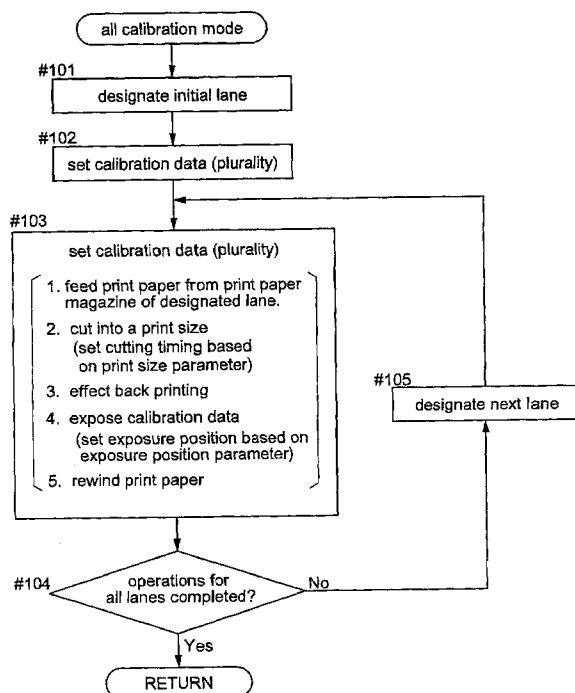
all calibration mode

#101
designate initial lane

#102
set calibration data (plurality)

#103
set calibration data (plurality)

1. feed print paper from print paper magazine of designated lane.
2. cut into a print size (set cutting timing based on print size parameter)
3. effect back printing
4. expose calibration data (set exposure position based on exposure position parameter)
5. rewind print paper

#105
designate next lane

#104
operations for all lanes completed?

No

Yes

RETURN